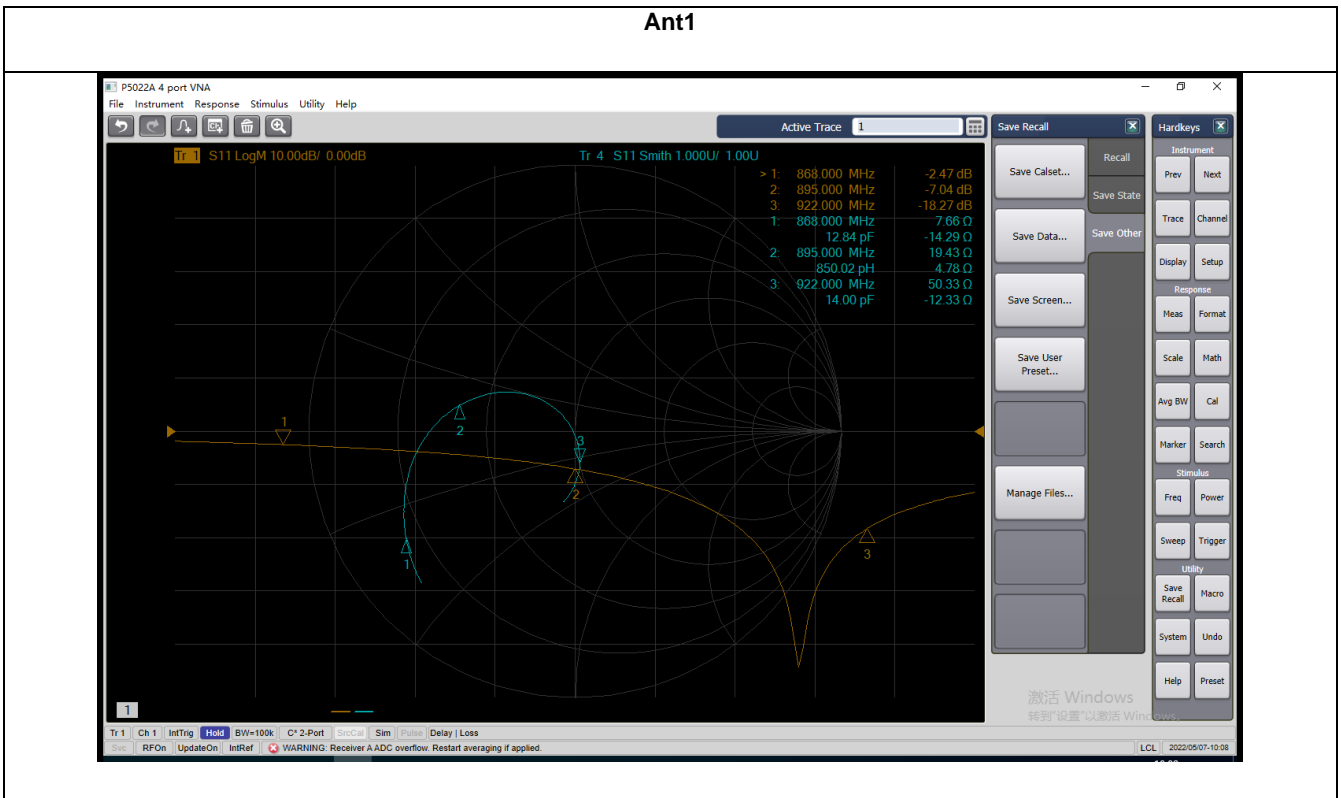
Ant1

P5022A 4 port VNA

File Instrument Response Stimulus Utility Help

Active Trace 1

Tr 1 S11 LogM 10.00dB/ 0.00dB

Tr 4 S11 Smith 1.000U/ 1.00U

| | | |
|---|---|---|
| > 1: | 868.000 MHz | -2.47 dB |
| 2: | 895.000 MHz | -7.04 dB |
| 3: | 922.000 MHz | -18.27 dB |
| 1: | 868.000 MHz | 7.66 Ω |
| | 12.84 pF | -14.29 Ω |
| 2: | 895.000 MHz | 19.43 Ω |
| | 850.02 pH | 4.78 Ω |
| 3: | 922.000 MHz | 50.33 Ω |
| | 14.00 pF | -12.33 Ω |

1
2
3
1
2
3

1

Save Recall

Save Calset...

Save Data...

Save Screen...

Save User Preset...

Manage Files...

Recall

Save State

Save Other

Hardkeys

Instrument

Prev Next

Trace Channel

Display Setup

Response

Meas Format

Scale Math

Avg BW Cal

Marker Search

Stimulus

Freq Power

Sweep Trigger

Utility

Save Recall Macro

System Undo

Help Preset

激活 Windows
转到"设置"以激活 Windows。

Tr 1 | Ch 1 | IntTrig | Hold | BW=100k | C* 2-Port | SrcCal | Sim | Pulse | Delay | Loss

Svc | RFOn | UpdateOn | IntRef | WARNING: Receiver A ADC overflow. Restart averaging if applied.

LCL 2022/05/07-10:08